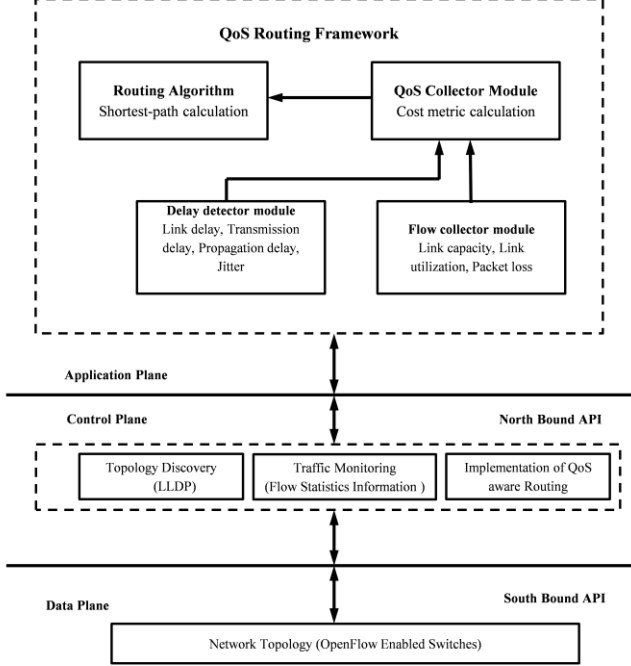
QoS Routing Framework

Routing Algorithm
Shortest-path calculation

QoS Collector Module
Cost metric calculation

Delay detector module
Link delay, Transmission delay, Propagation delay, Jitter

Flow collector module
Link capacity, Link utilization, Packet loss

Application Plane

Control Plane

North Bound API

Topology Discovery (LLDP)

Traffic Monitoring (Flow Statistics Information )

Implementation of QoS aware Routing

Data Plane

South Bound API

Network Topology (OpenFlow Enabled Switches)